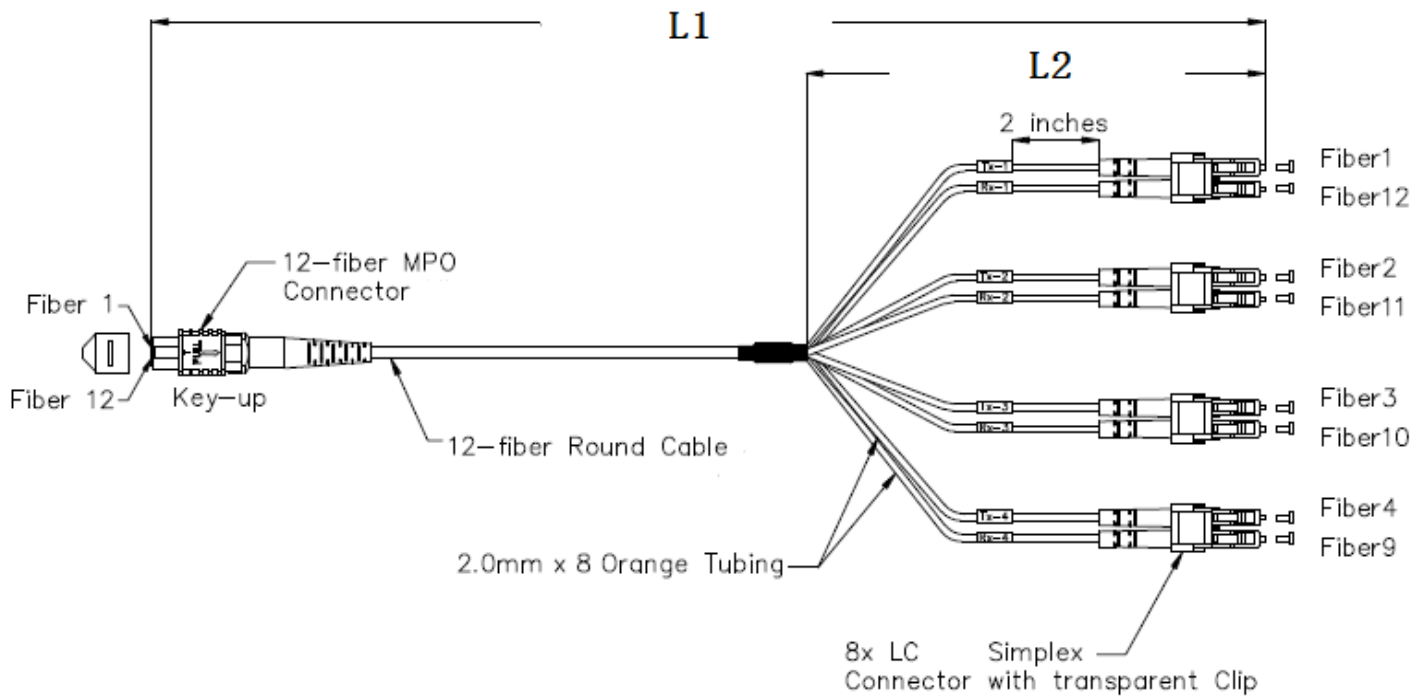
L1

L2

2 inches

Tx-1
Rx-1
Tx-2
Rx-2
Tx-3
Rx-3
Tx-4
Rx-4

Fiber1
Fiber12
Fiber2
Fiber11
Fiber3
Fiber10
Fiber4
Fiber9

12-fiber MPO Connector

Fiber 1

Fiber 12

Key-up

12-fiber Round Cable

2.0mm x 8 Orange Tubing

8x LC Simplex Connector with transparent Clip